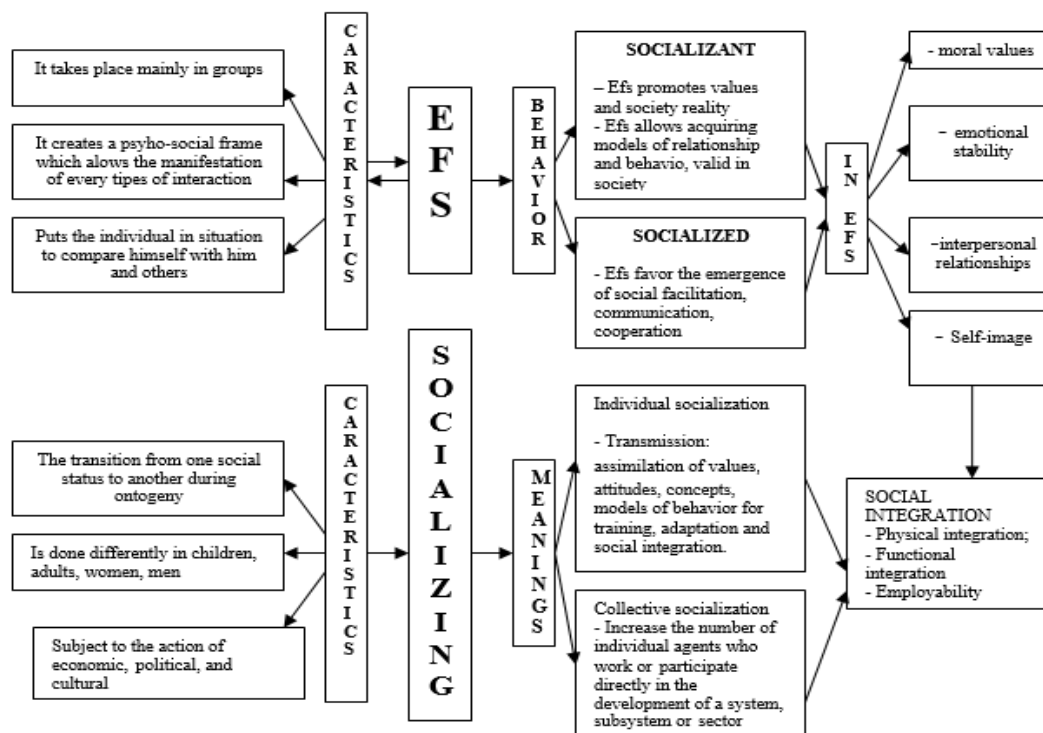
It takes place mainly in groups

It creates a psyho-social frame which allows the manifestation of every tipes of interaction

Puts the individual in situation to compare himself with him and others

CARACTERISTICS

EFS

BEHAVIOR

SOCIALIZANT

– Efs promotes values and society reality
- Efs allows acquiring models of relationship and behavio, valid in society

SOCIALIZED

- Efs favor the emergence of social facilitation, communication, cooperation

IN EFS

- moral values

- emotional stability

-interpersonal relationships

- Self-image

The transition from one social status to another during ontogeny

Is done differently in children, adults, women, men

Subject to the action of economic, political, and cultural

CARACTERISTICS

SOCIALIZING

MEANINGS

Individual socialization

- Transmission:
assimilation of values, attitudes, concepts, models of behavior for training, adaptation and social integration.

Collective socialization
- Increase the number of individual agents who work or participate directly in the development of a system, subsystem or sector

SOCIAL INTEGRATION
- Physical integration;
- Functional integration
- Employability